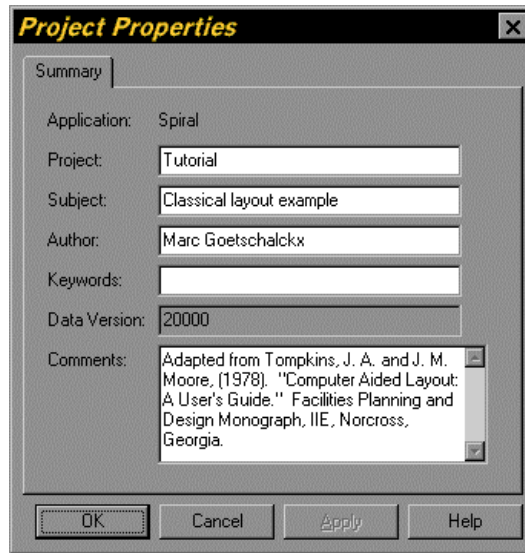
Project Properties
×
Summary

Application: Spiral
Project: Tutorial
Subject: Classical layout example
Author: Marc Goetschalckx
Keywords:
Data Version: 20000
Comments: Adapted from Tompkins, J. A. and J. M. Moore, (1978). "Computer Aided Layout: A User's Guide." Facilities Planning and Design Monograph, IIE, Norcross, Georgia.

OK Cancel Apply Help